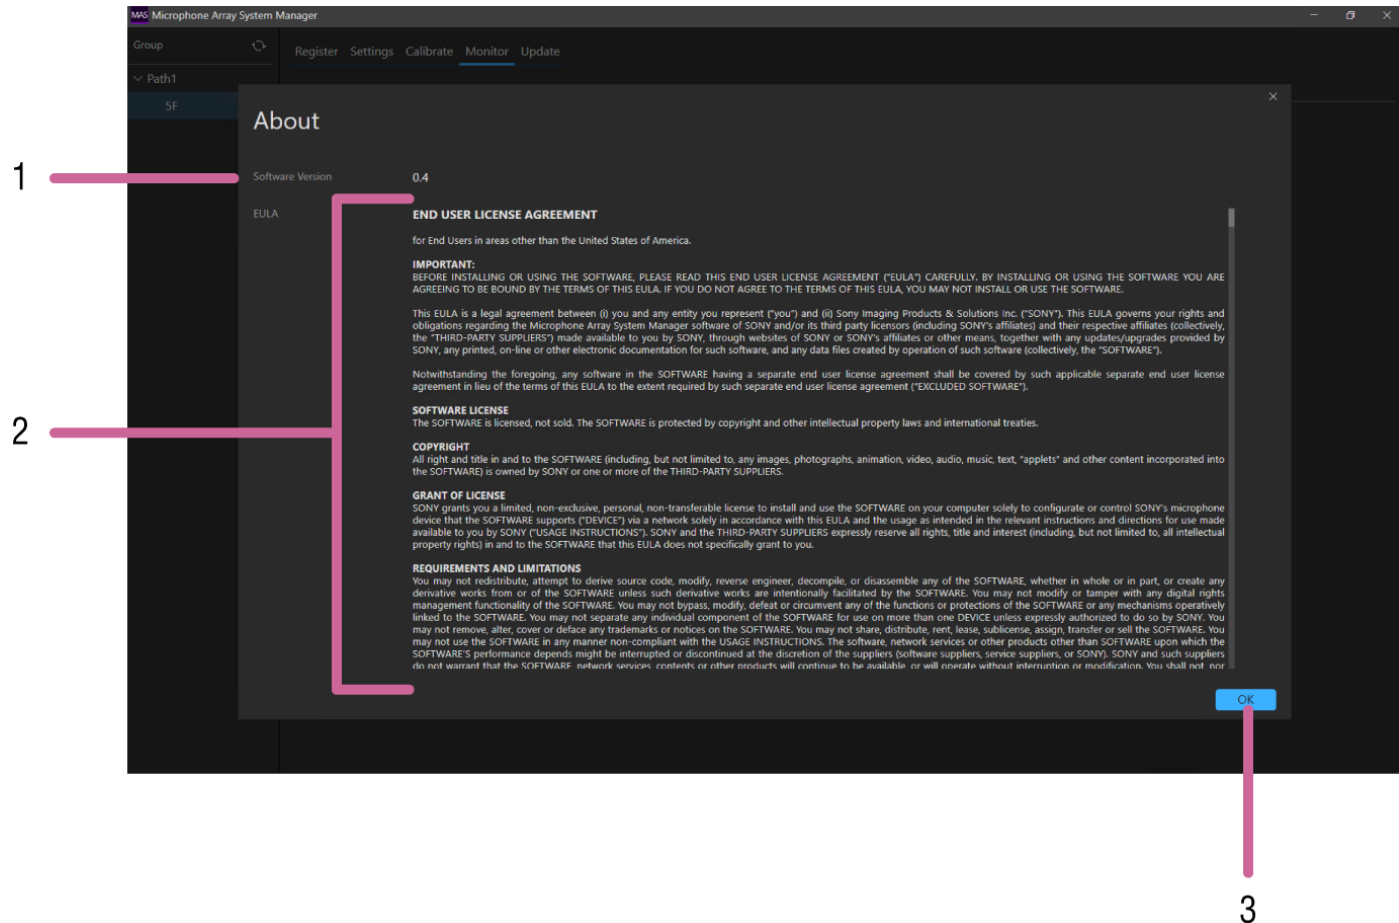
MAS Microphone Array System Manager

Group

Path1

5F

Register Settings Calibrate Monitor Update

About

1

Software Version

0.4

EULA

2

END USER LICENSE AGREEMENT

for End Users in areas other than the United States of America.

IMPORTANT:
BEFORE INSTALLING OR USING THE SOFTWARE, PLEASE READ THIS END USER LICENSE AGREEMENT ("EULA") CAREFULLY. BY INSTALLING OR USING THE SOFTWARE YOU ARE AGREEING TO BE BOUND BY THE TERMS OF THIS EULA. IF YOU DO NOT AGREE TO THE TERMS OF THIS EULA, YOU MAY NOT INSTALL OR USE THE SOFTWARE.

This EULA is a legal agreement between (i) you and any entity you represent ("you") and (ii) Sony Imaging Products & Solutions Inc. ("SONY"). This EULA governs your rights and obligations regarding the Microphone Array System Manager software of SONY and/or its third party licensors (including SONY's affiliates) and their respective affiliates (collectively, the "THIRD-PARTY SUPPLIERS") made available to you by SONY, through websites of SONY or SONY's affiliates or other means, together with any updates/upgrades provided by SONY, any printed, on-line or other electronic documentation for such software, and any data files created by operation of such software (collectively, the "SOFTWARE").

Notwithstanding the foregoing, any software in the SOFTWARE having a separate end user license agreement shall be covered by such applicable separate end user license agreement in lieu of the terms of this EULA to the extent required by such separate end user license agreement ("EXCLUDED SOFTWARE").

SOFTWARE LICENSE
The SOFTWARE is licensed, not sold. The SOFTWARE is protected by copyright and other intellectual property laws and international treaties.

COPYRIGHT
All right and title in and to the SOFTWARE (including, but not limited to, any images, photographs, animation, video, audio, music, text, "applets" and other content incorporated into the SOFTWARE) is owned by SONY or one or more of the THIRD-PARTY SUPPLIERS.

GRANT OF LICENSE
SONY grants you a limited, non-exclusive, personal, non-transferable license to install and use the SOFTWARE on your computer solely to configurate or control SONY's microphone device that the SOFTWARE supports ("DEVICE") via a network solely in accordance with this EULA and the usage as intended in the relevant instructions and directions for use made available to you by SONY ("USAGE INSTRUCTIONS"). SONY and the THIRD-PARTY SUPPLIERS expressly reserve all rights, title and interest (including, but not limited to, all intellectual property rights) in and to the SOFTWARE that this EULA does not specifically grant to you.

REQUIREMENTS AND LIMITATIONS
You may not redistribute, attempt to derive source code, modify, reverse engineer, decompile, or disassemble any of the SOFTWARE, whether in whole or in part, or create any derivative works from or of the SOFTWARE unless such derivative works are intentionally facilitated by the SOFTWARE. You may not modify or tamper with any digital rights management functionality of the SOFTWARE. You may not bypass, modify, defeat or circumvent any of the functions or protections of the SOFTWARE or any mechanisms operatively linked to the SOFTWARE. You may not separate any individual component of the SOFTWARE for use on more than one DEVICE unless expressly authorized to do so by SONY. You may not remove, alter, cover or deface any trademarks or notices on the SOFTWARE. You may not share, distribute, rent, lease, sublicense, assign, transfer or sell the SOFTWARE. You may not use the SOFTWARE in any manner non-compliant with the USAGE INSTRUCTIONS. The software, network services or other products other than SOFTWARE upon which the SOFTWARE'S performance depends might be interrupted or discontinued at the discretion of the suppliers (software suppliers, service suppliers, or SONY). SONY and such suppliers do not warrant that the SOFTWARE, network services, contents or other products will continue to be available, or will operate without interruption or modification. You shall not nor

OK

3